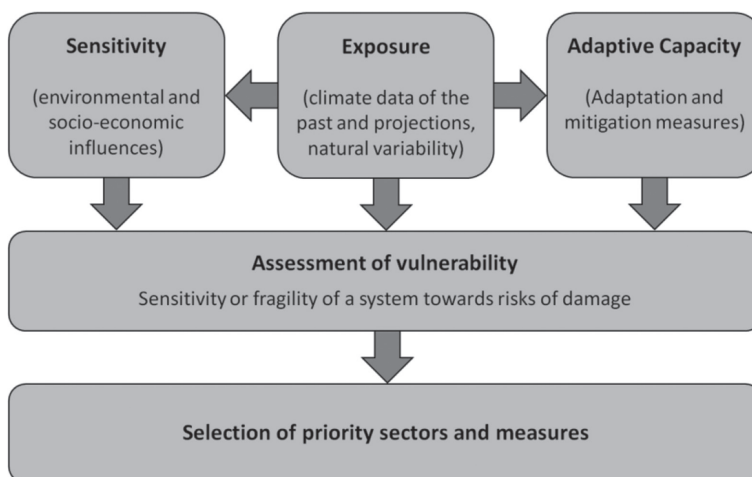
Sensitivity
(environmental and socio-economic influences)

Exposure
(climate data of the past and projections, natural variability)

Adaptive Capacity
(Adaptation and mitigation measures)

Assessment of vulnerability
Sensitivity or fragility of a system towards risks of damage

Selection of priority sectors and measures